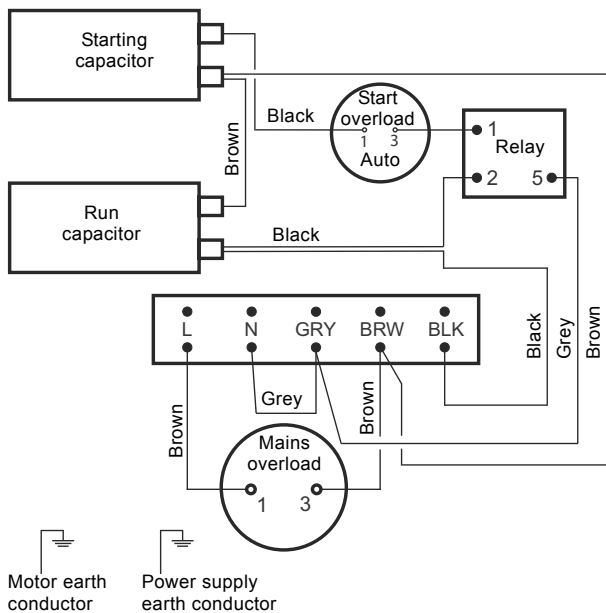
Starting capacitor

Brown

Black

Start overload
1 3
Auto

1
Relay
2 5

Run capacitor

Black

L N GRY BRW BLK

Black
Grey
Brown

Grey

Brown

Brown

Mains overload
1 3

Motor earth conductor

Power supply earth conductor